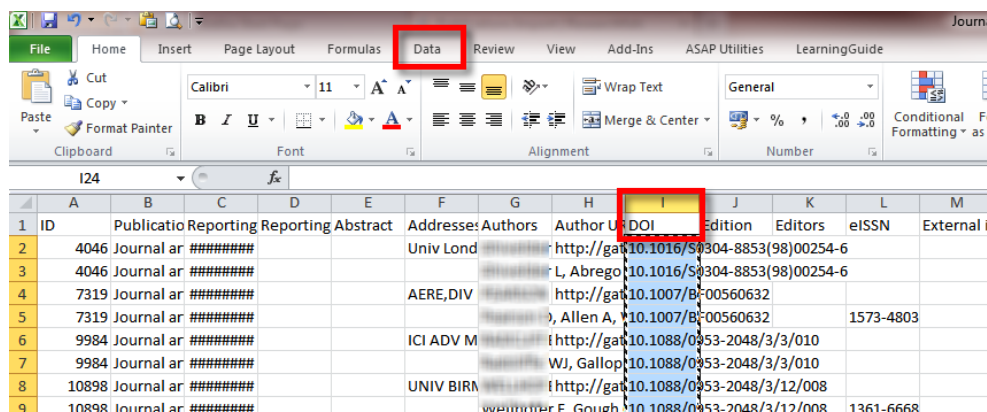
Journa

File Home Insert Page Layout Formulas Data Review View Add-Ins ASAP Utilities LearningGuide

Paste Cut Copy Format Painter Clipboard

Calibri 11 A A B I U A Font

Wrap Text Merge & Center Alignment

General % , .00 .0 Number

Conditional Formatting as

I24 $f_x$

| | A | B | C | D | E | F | G | H | I | J | K | L | M |
|---|---|---|---|---|---|---|---|---|---|---|---|---|---|
| 1 | ID | Publicatio | Reporting | Reporting | Abstract | Addresses | Authors | Author U | DOI | Edition | Editors | eISSN | External i |
| 2 | 4046 | Journal ar | ######## | | | Univ Lond | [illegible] | http://ga | 10.1016/S0304-8853(98)00254-6 | | | | |
| 3 | 4046 | Journal ar | ######## | | | | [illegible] | r L, Abrego | 10.1016/S0304-8853(98)00254-6 | | | | |
| 4 | 7319 | Journal ar | ######## | | | AERE,DIV | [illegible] | http://ga | 10.1007/BF00560632 | | | | |
| 5 | 7319 | Journal ar | ######## | | | | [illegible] | ), Allen A, V | 10.1007/BF00560632 | | | 1573-4803 | |
| 6 | 9984 | Journal ar | ######## | | | ICI ADV M | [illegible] | http://ga | 10.1088/0953-2048/3/3/010 | | | | |
| 7 | 9984 | Journal ar | ######## | | | | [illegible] | WJ, Gallop | 10.1088/0953-2048/3/3/010 | | | | |
| 8 | 10898 | Journal ar | ######## | | | UNIV BIRM | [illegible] | http://ga | 10.1088/0953-2048/3/12/008 | | | | |
| 9 | 10898 | Journal ar | ######## | | | | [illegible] | er E, Gough | 10.1088/0953-2048/3/12/008 | | | 1361-6668 | |